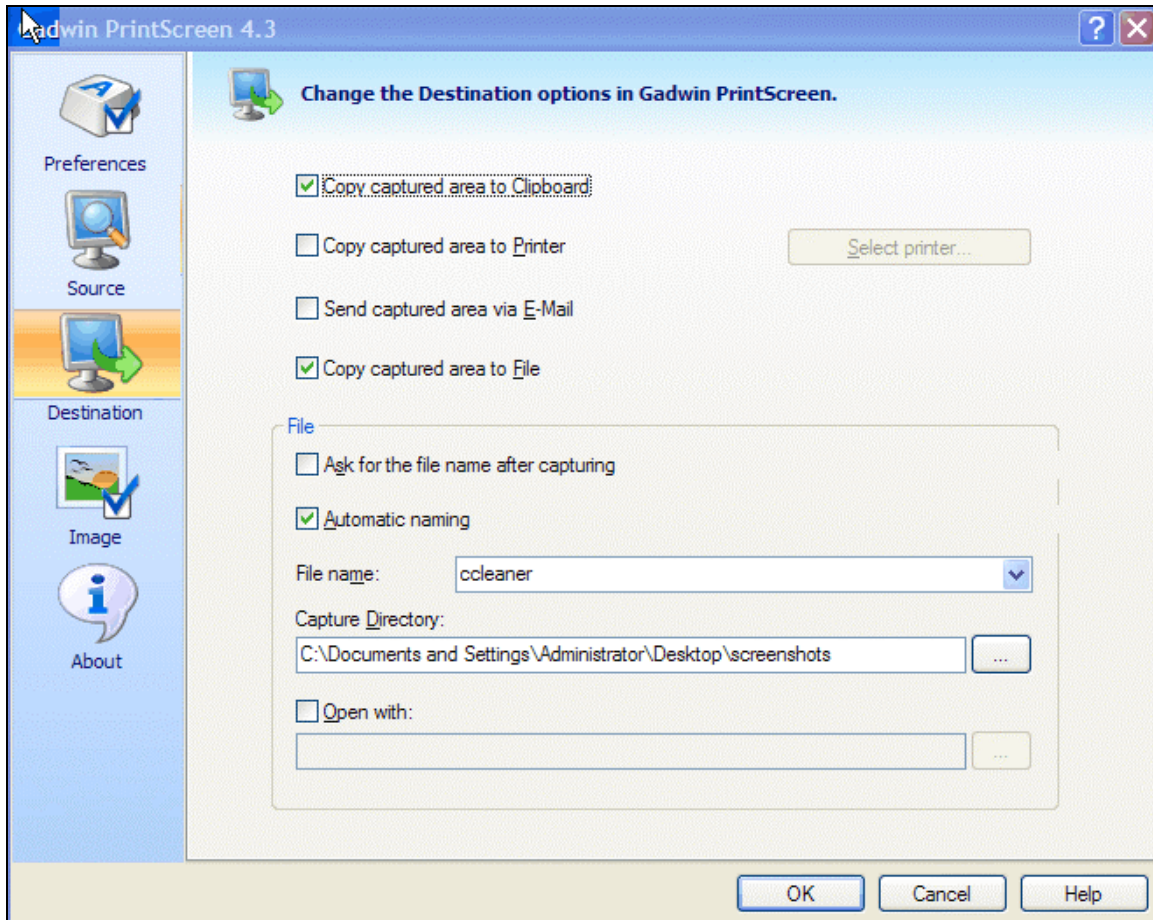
Gadwin PrintScreen 4.3

?

Preferences

Source

Destination

Image

About

Change the Destination options in Gadwin PrintScreen.

Copy captured area to Clipboard

Copy captured area to Printer

Select printer...

Send captured area via E-Mail

Copy captured area to File

File

Ask for the file name after capturing

Automatic naming

File name: ccleaner

Capture Directory:

C:\Documents and Settings\Administrator\Desktop\screenshots

...

Open with:

...

OK

Cancel

Help